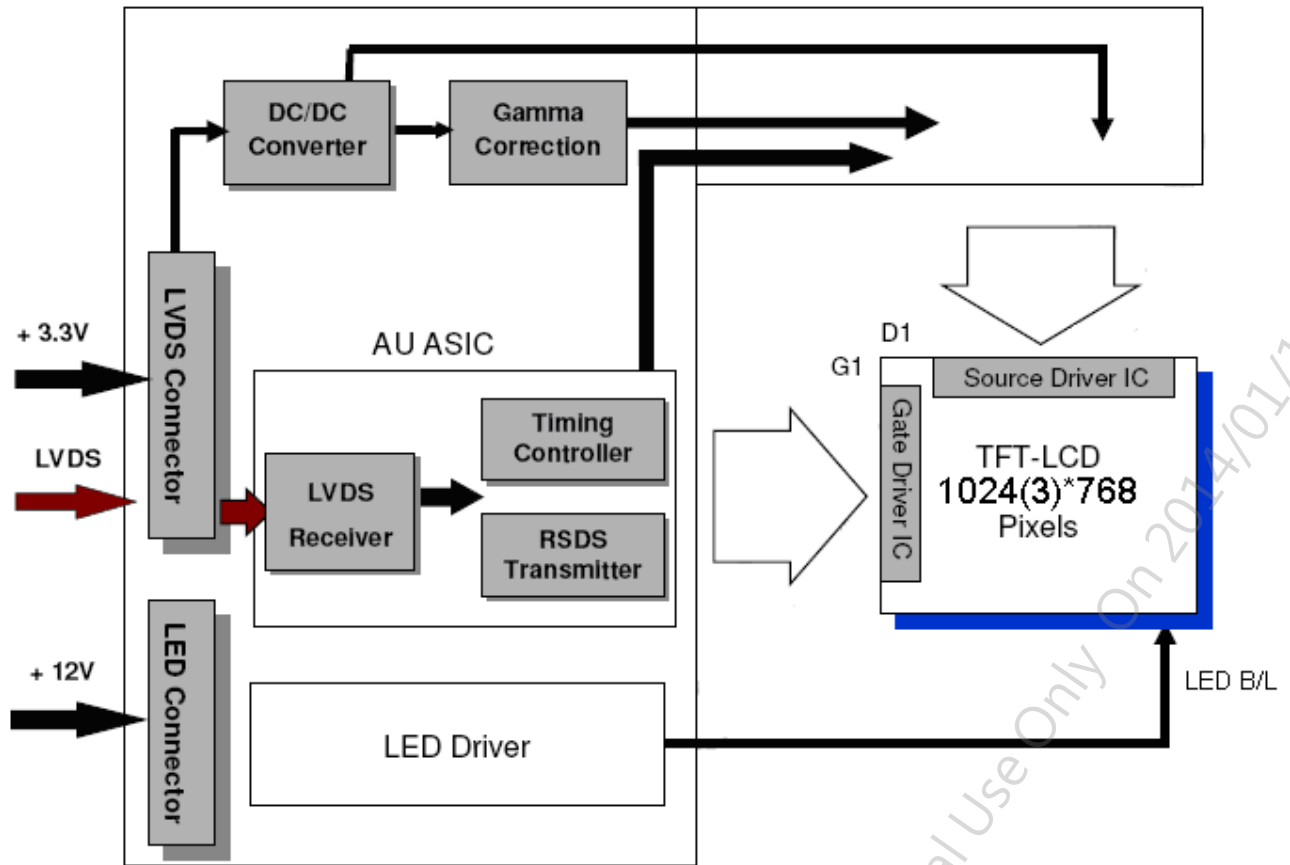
DC/DC Converter

Gamma Correction

+ 3.3V

LVDS

+ 12V

LVDS Connector

LED Connector

AU ASIC

Timing Controller

LVDS Receiver

RSDS Transmitter

LED Driver

D1

G1

Source Driver IC

Gate Driver IC

TFT-LCD
1024(3)*768
Pixels

LED B/L

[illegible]al Use Only On 2014/01/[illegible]